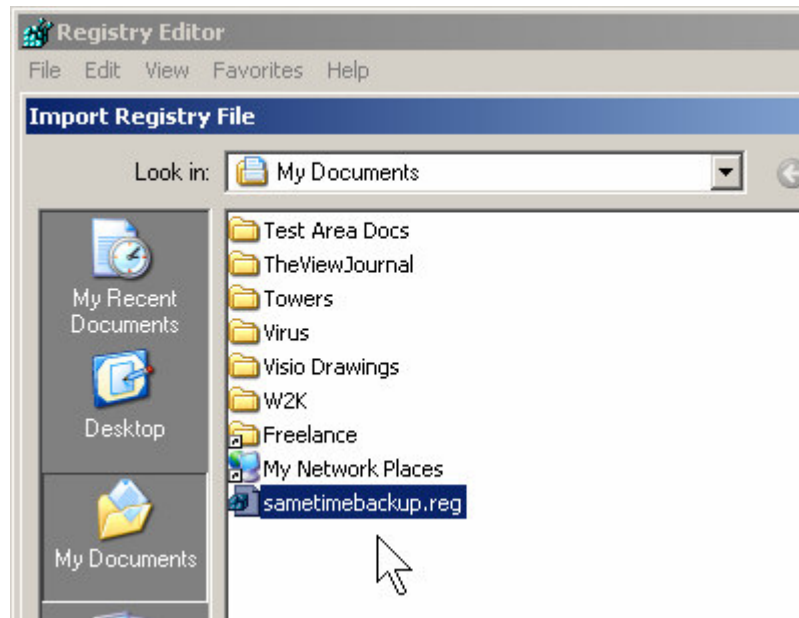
Registry Editor

File Edit View Favorites Help

Import Registry File

Look in: My Documents

My Recent Documents

Desktop

My Documents

Test Area Docs
TheViewJournal
Towers
Virus
Visio Drawings
W2K
Freelance
My Network Places
sametimebackup.reg